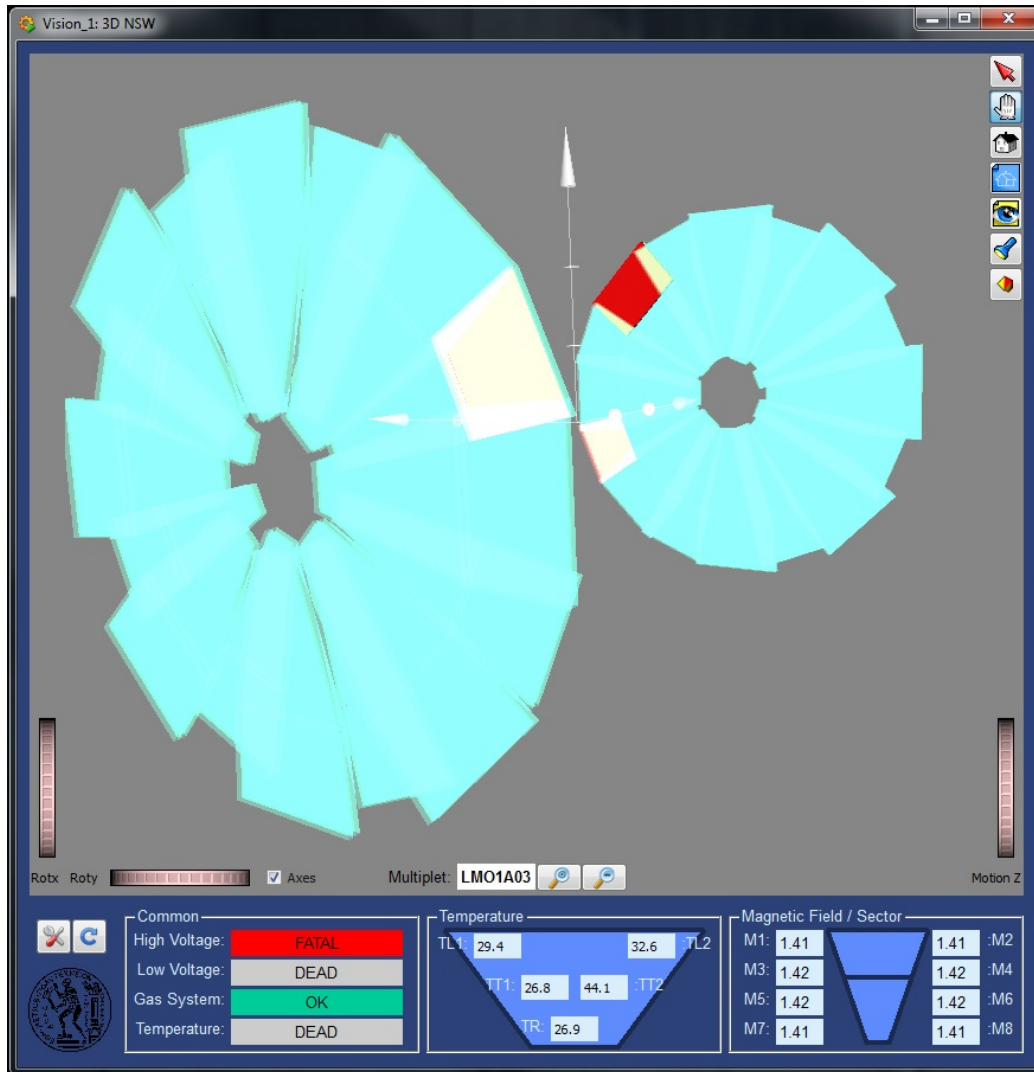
Vision_1: 3D NSW

Rotx Roty

Axes

Multiplet: LMO1A03

Motion Z

Common
High Voltage: FATAL
Low Voltage: DEAD
Gas System: OK
Temperature: DEAD

Temperature
TL1: 29.4
32.6 :TL2
TT1: 26.8
44.1 :TT2
TR: 26.9

Magnetic Field / Sector
M1: 1.41
1.41 :M2
M3: 1.42
1.42 :M4
M5: 1.42
1.42 :M6
M7: 1.41
1.41 :M8